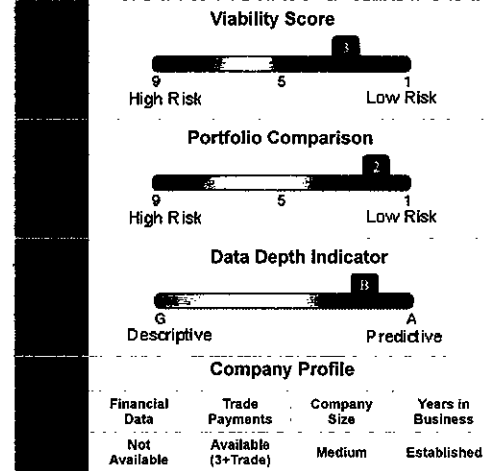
Viability Score

3

9 High Risk

5

1 Low Risk

Portfolio Comparison

2

9 High Risk

5

1 Low Risk

Data Depth Indicator

B

G Descriptive

A Predictive

Company Profile

| Financial Data | Trade Payments | Company Size | Years in Business |
|---|---|---|---|
| Not Available | Available (3+Trade) | Medium | Established |